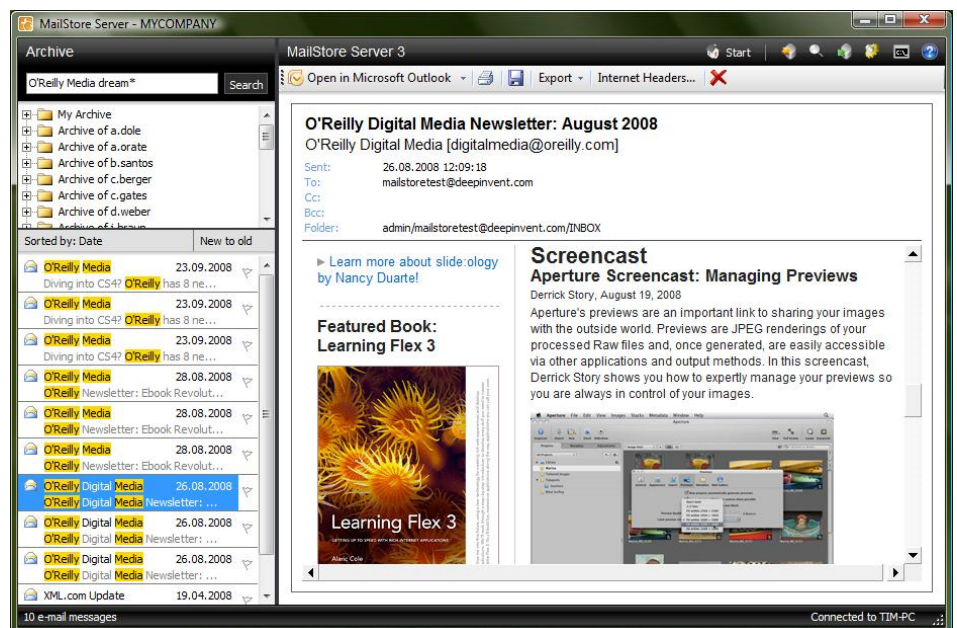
MailStore Server - MYCOMPANY

Archive

O'Reilly Media dream*

Search

My Archive
Archive of a.dole
Archive of a.orate
Archive of b.santos
Archive of c.berger
Archive of c.gates
Archive of d.weber
Archive of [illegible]

Sorted by: Date

New to old

O'Reilly Media 23.09.2008
Diving into CS4? O'Reilly has 8 ne...

O'Reilly Media 23.09.2008
Diving into CS4? O'Reilly has 8 ne...

O'Reilly Media 23.09.2008
Diving into CS4? O'Reilly has 8 ne...

O'Reilly Media 28.08.2008
O'Reilly Newsletter: Ebook Revolut...

O'Reilly Media 28.08.2008
O'Reilly Newsletter: Ebook Revolut...

O'Reilly Media 28.08.2008
O'Reilly Newsletter: Ebook Revolut...

O'Reilly Digital Media 26.08.2008
O'Reilly Digital Media Newsletter: ...

O'Reilly Digital Media 26.08.2008
O'Reilly Digital Media Newsletter: ...

O'Reilly Digital Media 26.08.2008
O'Reilly Digital Media Newsletter: ...

XML.com Update 19.04.2008

10 e-mail messages

MailStore Server 3

Start

Open in Microsoft Outlook

Export

Internet Headers...

O'Reilly Digital Media Newsletter: August 2008

O'Reilly Digital Media [digitalmedia@oreilly.com]

Sent: 26.08.2008 12:09:18
To: mailstoretest@deepinvent.com
Cc:
Bcc:
Folder: admin/mailstoretest@deepinvent.com/INBOX

► Learn more about slide:ology by Nancy Duarte!

Featured Book: Learning Flex 3

Learning Flex 3

Alaric Cole

Screencast

Aperture Screencast: Managing Previews

Derrick Story, August 19, 2008

Aperture's previews are an important link to sharing your images with the outside world. Previews are JPEG renderings of your processed Raw files and, once generated, are easily accessible via other applications and output methods. In this screencast, Derrick Story shows you how to expertly manage your previews so you are always in control of your images.

Connected to TIM-PC